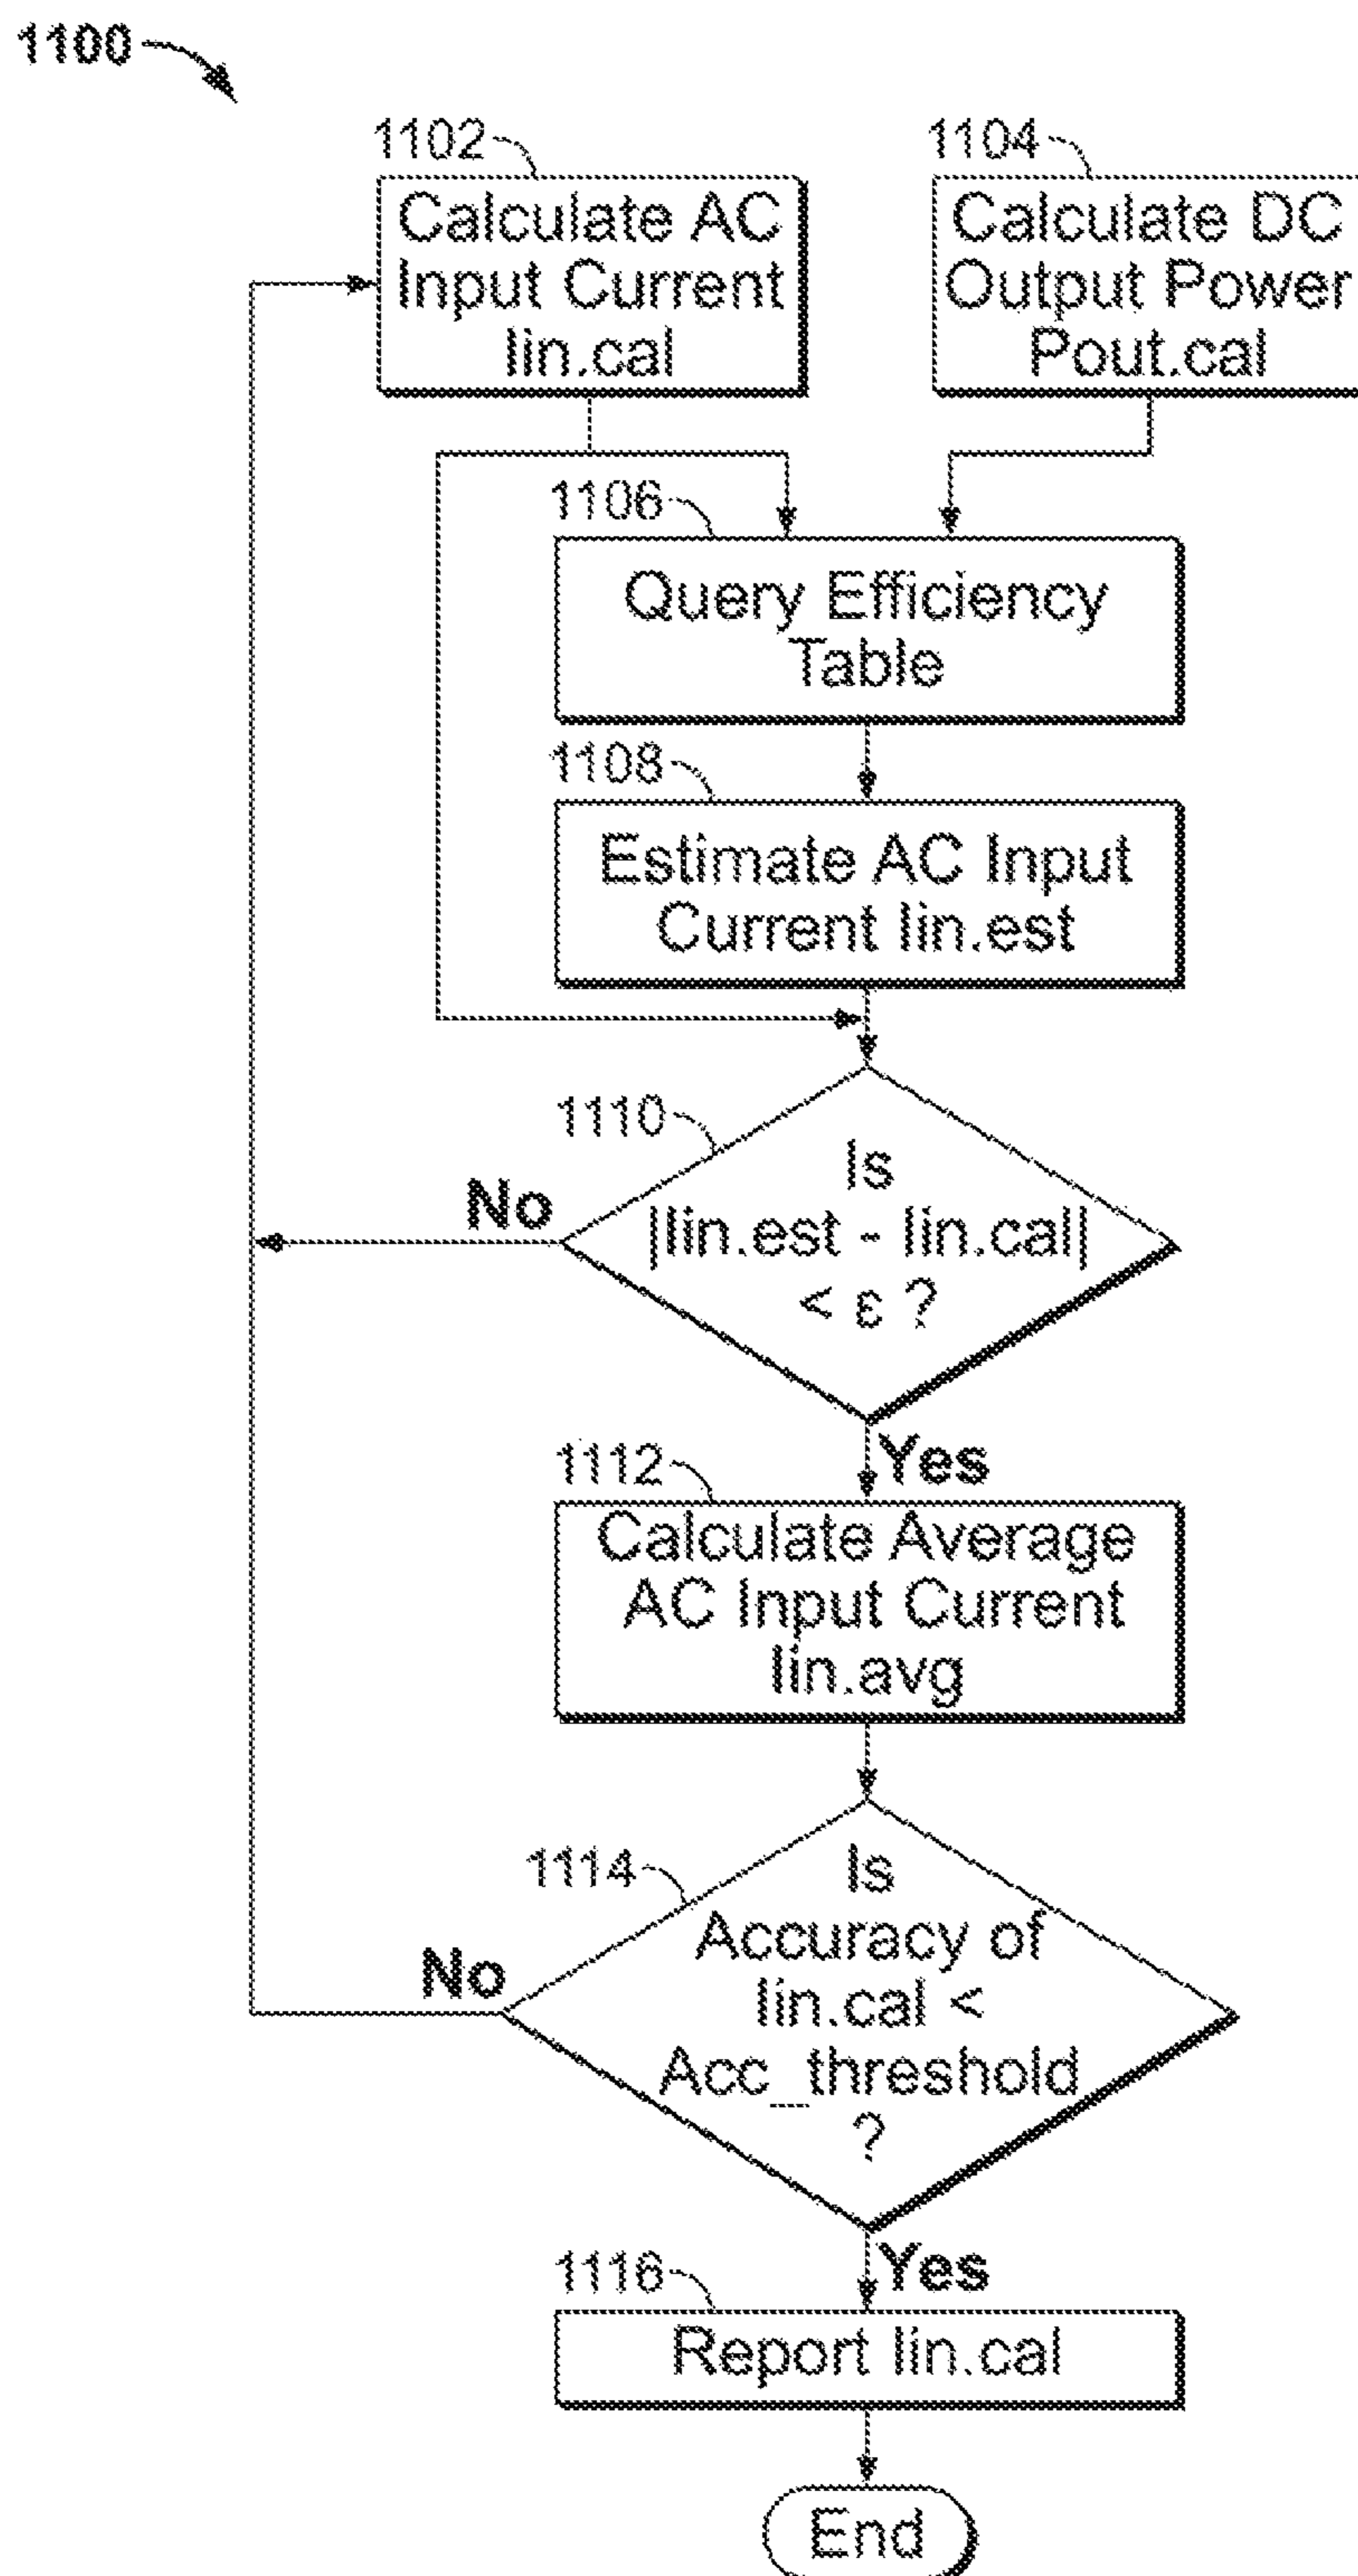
1100

1102
Calculate AC Input Current Iin.cal

1104
Calculate DC Output Power Pout.cal

1106
Query Efficiency Table

1108
Estimate AC Input Current Iin.est

1110
Is |Iin.est - Iin.cal| < ε ?

No

Yes

1112
Calculate Average AC Input Current Iin.avg

1114
Is Accuracy of Iin.cal < Acc_threshold ?

No

Yes

1116
Report Iin.cal

End